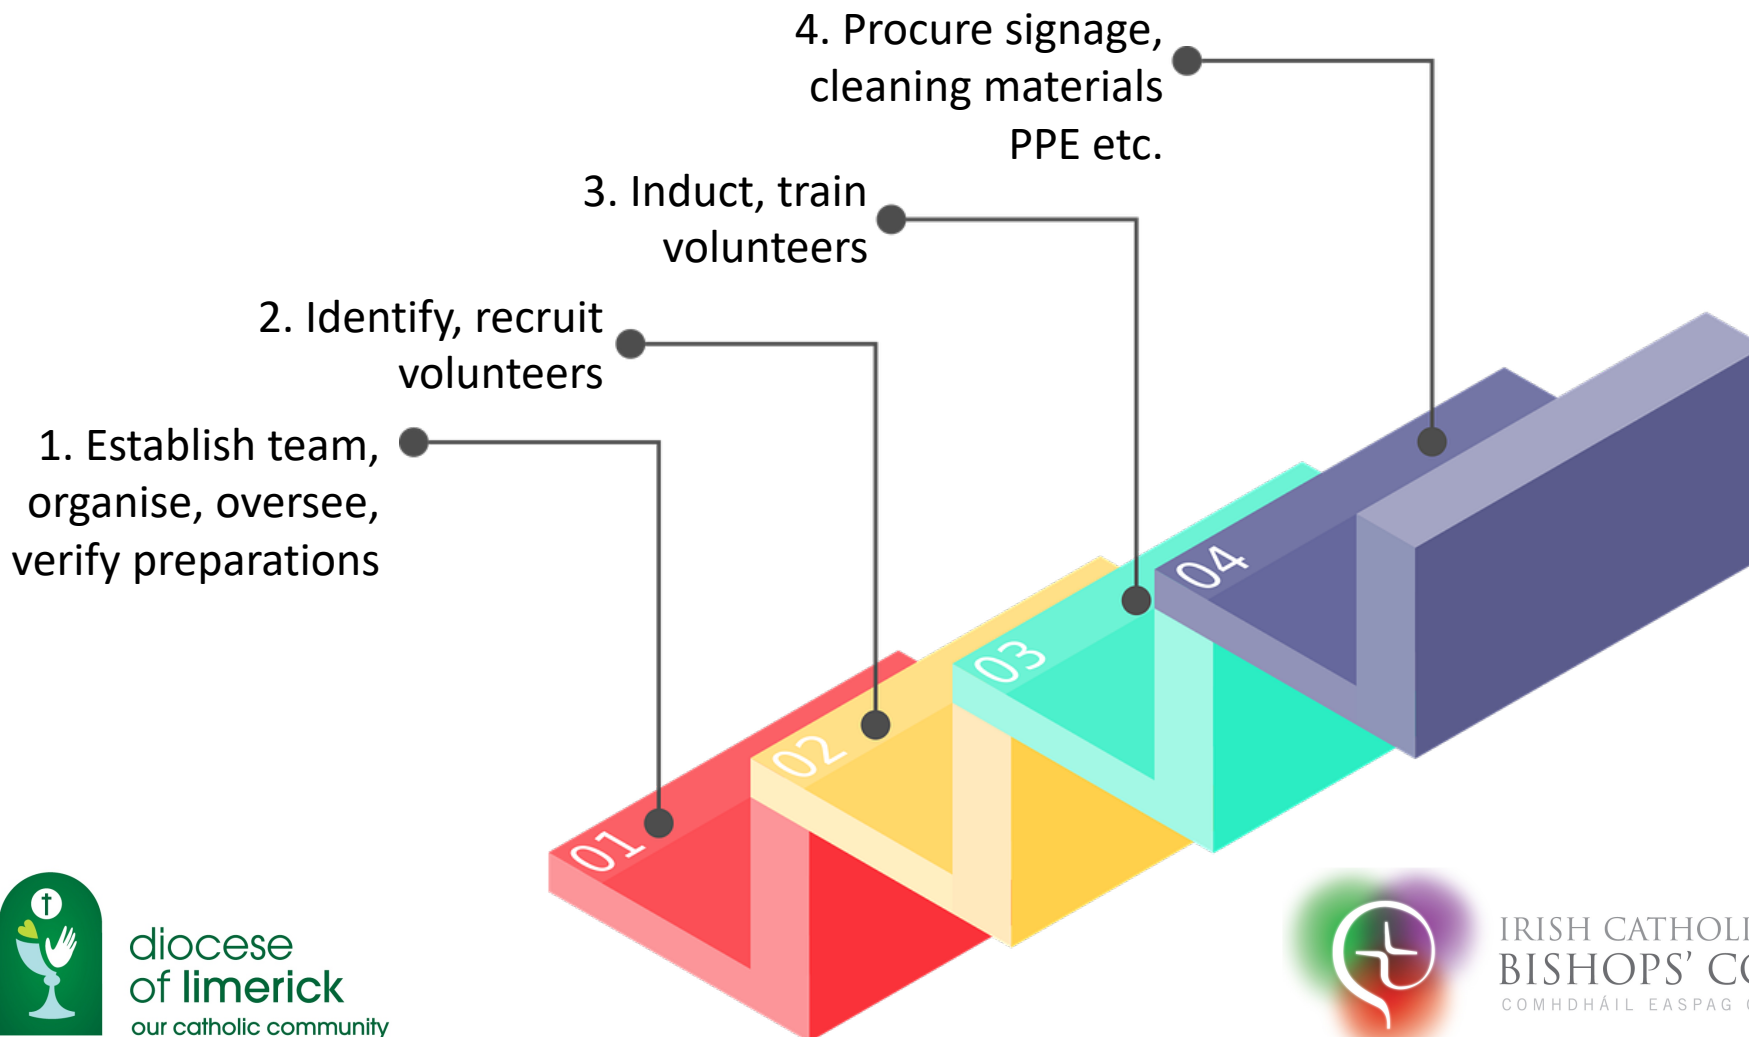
4. Procure signage, cleaning materials PPE etc.

3. Induct, train volunteers

2. Identify, recruit volunteers

1. Establish team, organise, oversee, verify preparations

01

02

03

04

diocese of limerick
our catholic community

IRISH CATHOLI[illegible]
BISHOPS' C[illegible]
COMHDHÁIL EASPAG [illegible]